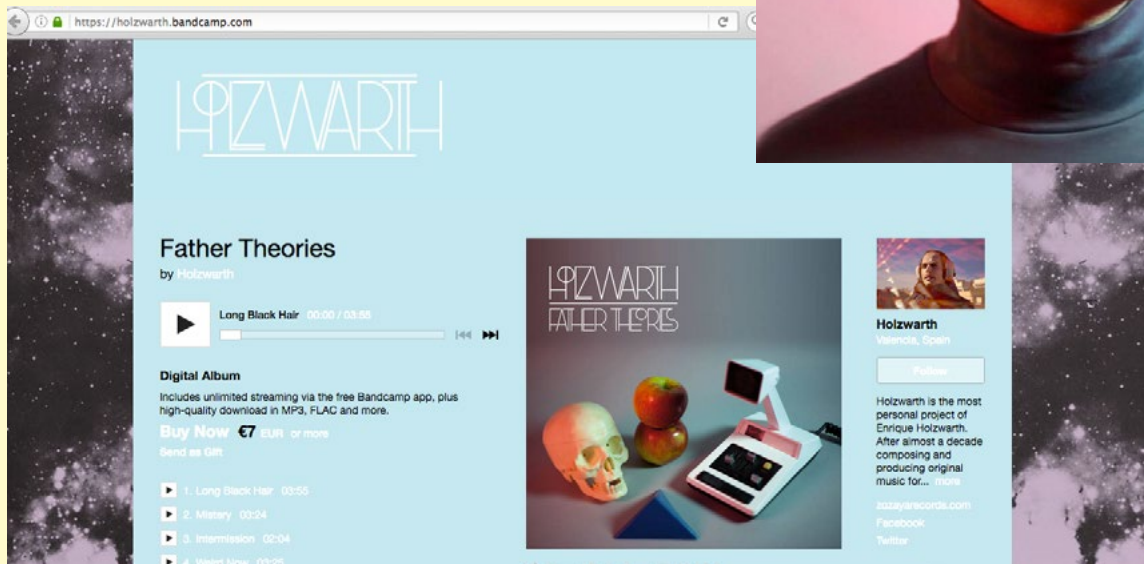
https://holzwarth.bandcamp.com

HOLZWARTH

Father Theories
by Holzwarth

Long Black Hair 00:00 / 03:55

Digital Album
Includes unlimited streaming via the free Bandcamp app, plus high-quality download in MP3, FLAC and more.
Buy Now €7 EUR or more
Send as Gift

1. Long Black Hair 03:55
2. Mistery 03:24
3. Intermission 02:04
4. Weird Now 03:25

HOLZWARTH
FATHER THEORIES

Holzwarth
Valencia, Spain
Follow

Holzwarth is the most personal project of Enrique Holzwarth. After almost a decade composing and producing original music for... more

zozayarecords.com
Facebook
Twitter